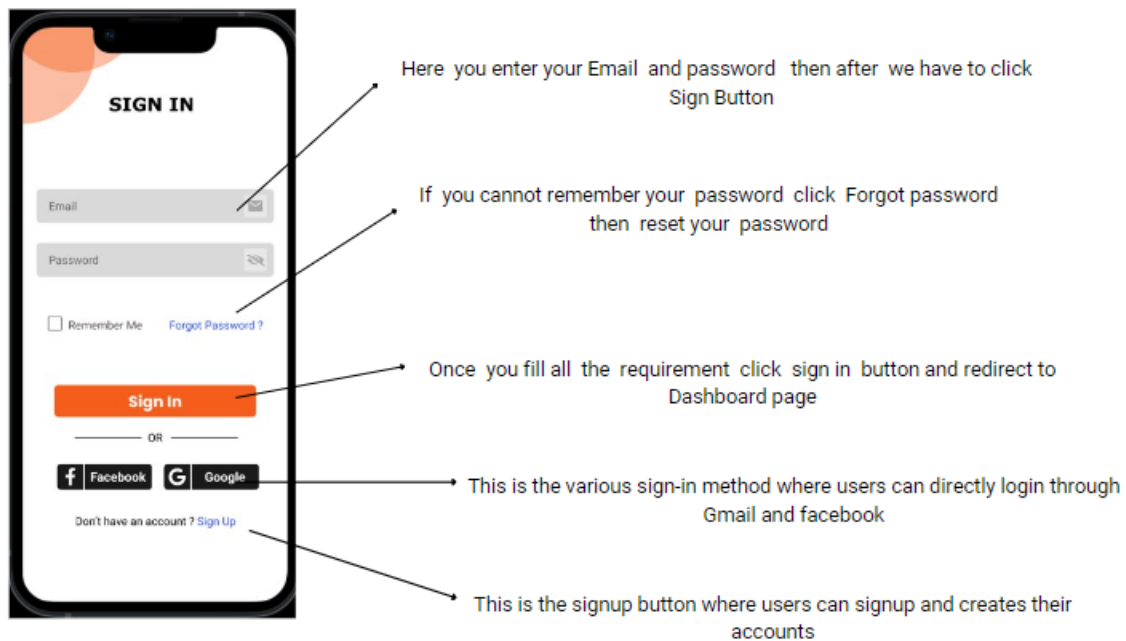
SIGN IN

Email

Password

Remember Me Forgot Password ?

Sign In

OR

Facebook Google

Don't have an account ? Sign Up

Here you enter your Email and password then after we have to click Sign Button

If you cannot remember your password click Forgot password then reset your password

Once you fill all the requirement click sign in button and redirect to Dashboard page

This is the various sign-in method where users can directly login through Gmail and facebook

This is the signup button where users can signup and creates their accounts